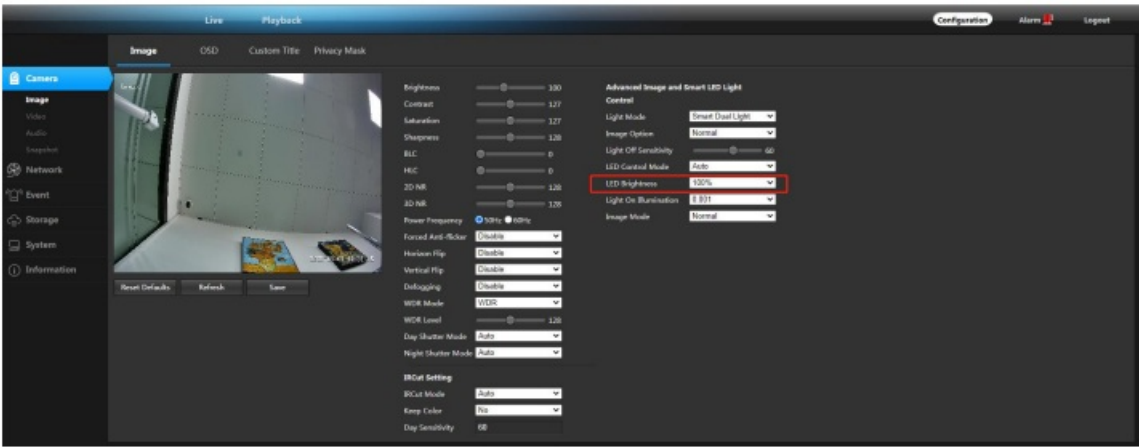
Live Playback Configuration Alarm Logout

Image OSD Custom Title Privacy Mask

Camera
Image
Video
Audio
Snapshot
Network
Event
Storage
System
Information

Reset Defaults Refresh Save

Brightness 100
Contrast 127
Saturation 127
Sharpness 128
BLC 0
HLC 0
2D NR 128
3D NR 128
Power Frequency 50Hz 60Hz
Forced Anti-flicker Disable
Horizon Flip Disable
Vertical Flip Disable
Defogging Disable
WDR Mode WDR
WDR Level 128
Day Shutter Mode Auto
Night Shutter Mode Auto

IRCut Setting
IRCut Mode Auto
Keep Color No
Day Sensitivity 60

Advanced Image and Smart LED Light Control
Light Mode Smart Dual Light
Image Option Normal
Light Off Sensitivity 60
LED Control Mode Auto
LED Brightness 100%
Light On Illumination 8.0161
Image Mode Normal